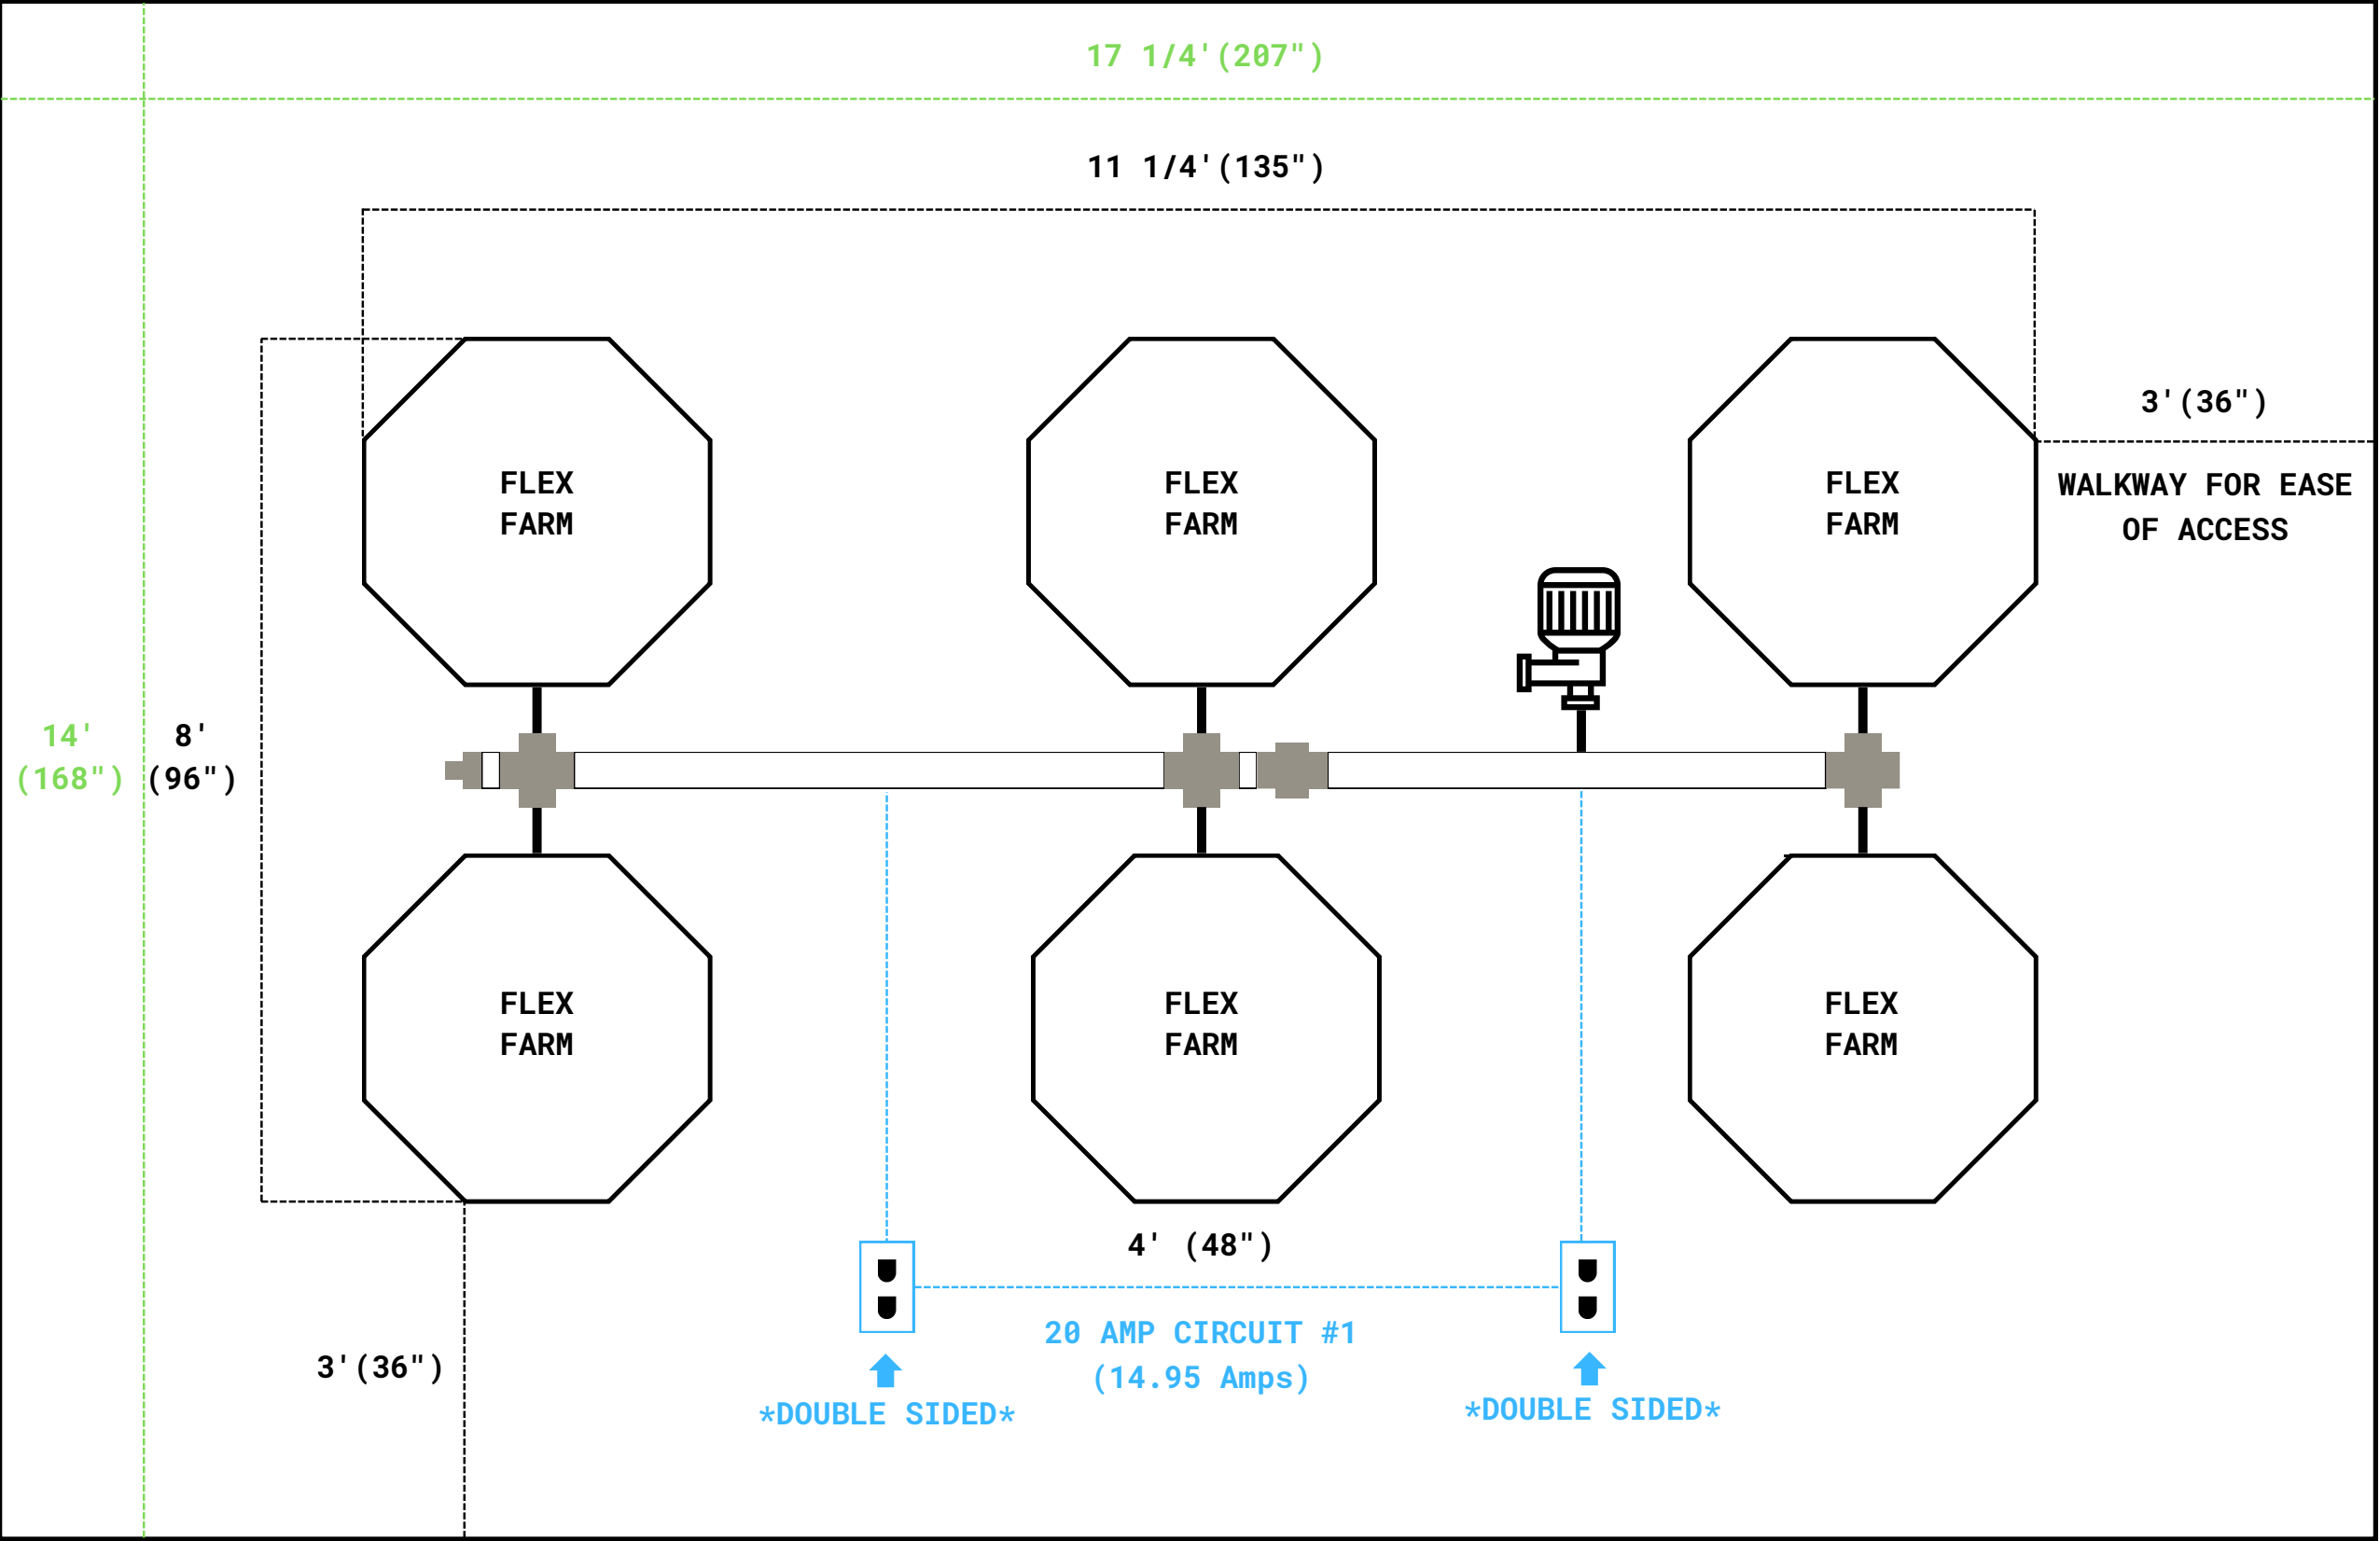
17 1/4'(207")

11 1/4'(135")

3'(36")

FLEX FARM

FLEX FARM

FLEX FARM

WALKWAY FOR EASE OF ACCESS

14' (168")

8' (96")

FLEX FARM

FLEX FARM

FLEX FARM

4' (48")

20 AMP CIRCUIT #1 (14.95 Amps)

3'(36")

*DOUBLE SIDED*

*DOUBLE SIDED*